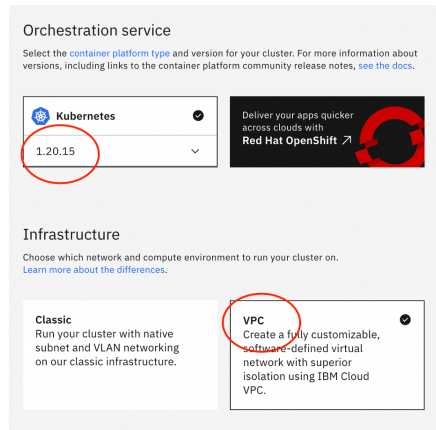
Orchestration service

Select the container platform type and version for your cluster. For more information about versions, including links to the container platform community release notes, see the docs.

Kubernetes

1.20.15

Deliver your apps quicker across clouds with Red Hat OpenShift ↗

Infrastructure

Choose which network and compute environment to run your cluster on. Learn more about the differences.

Classic
Run your cluster with native subnet and VLAN networking on our classic infrastructure.

VPC
Create a fully customizable, software-defined virtual network with superior isolation using IBM Cloud VPC.